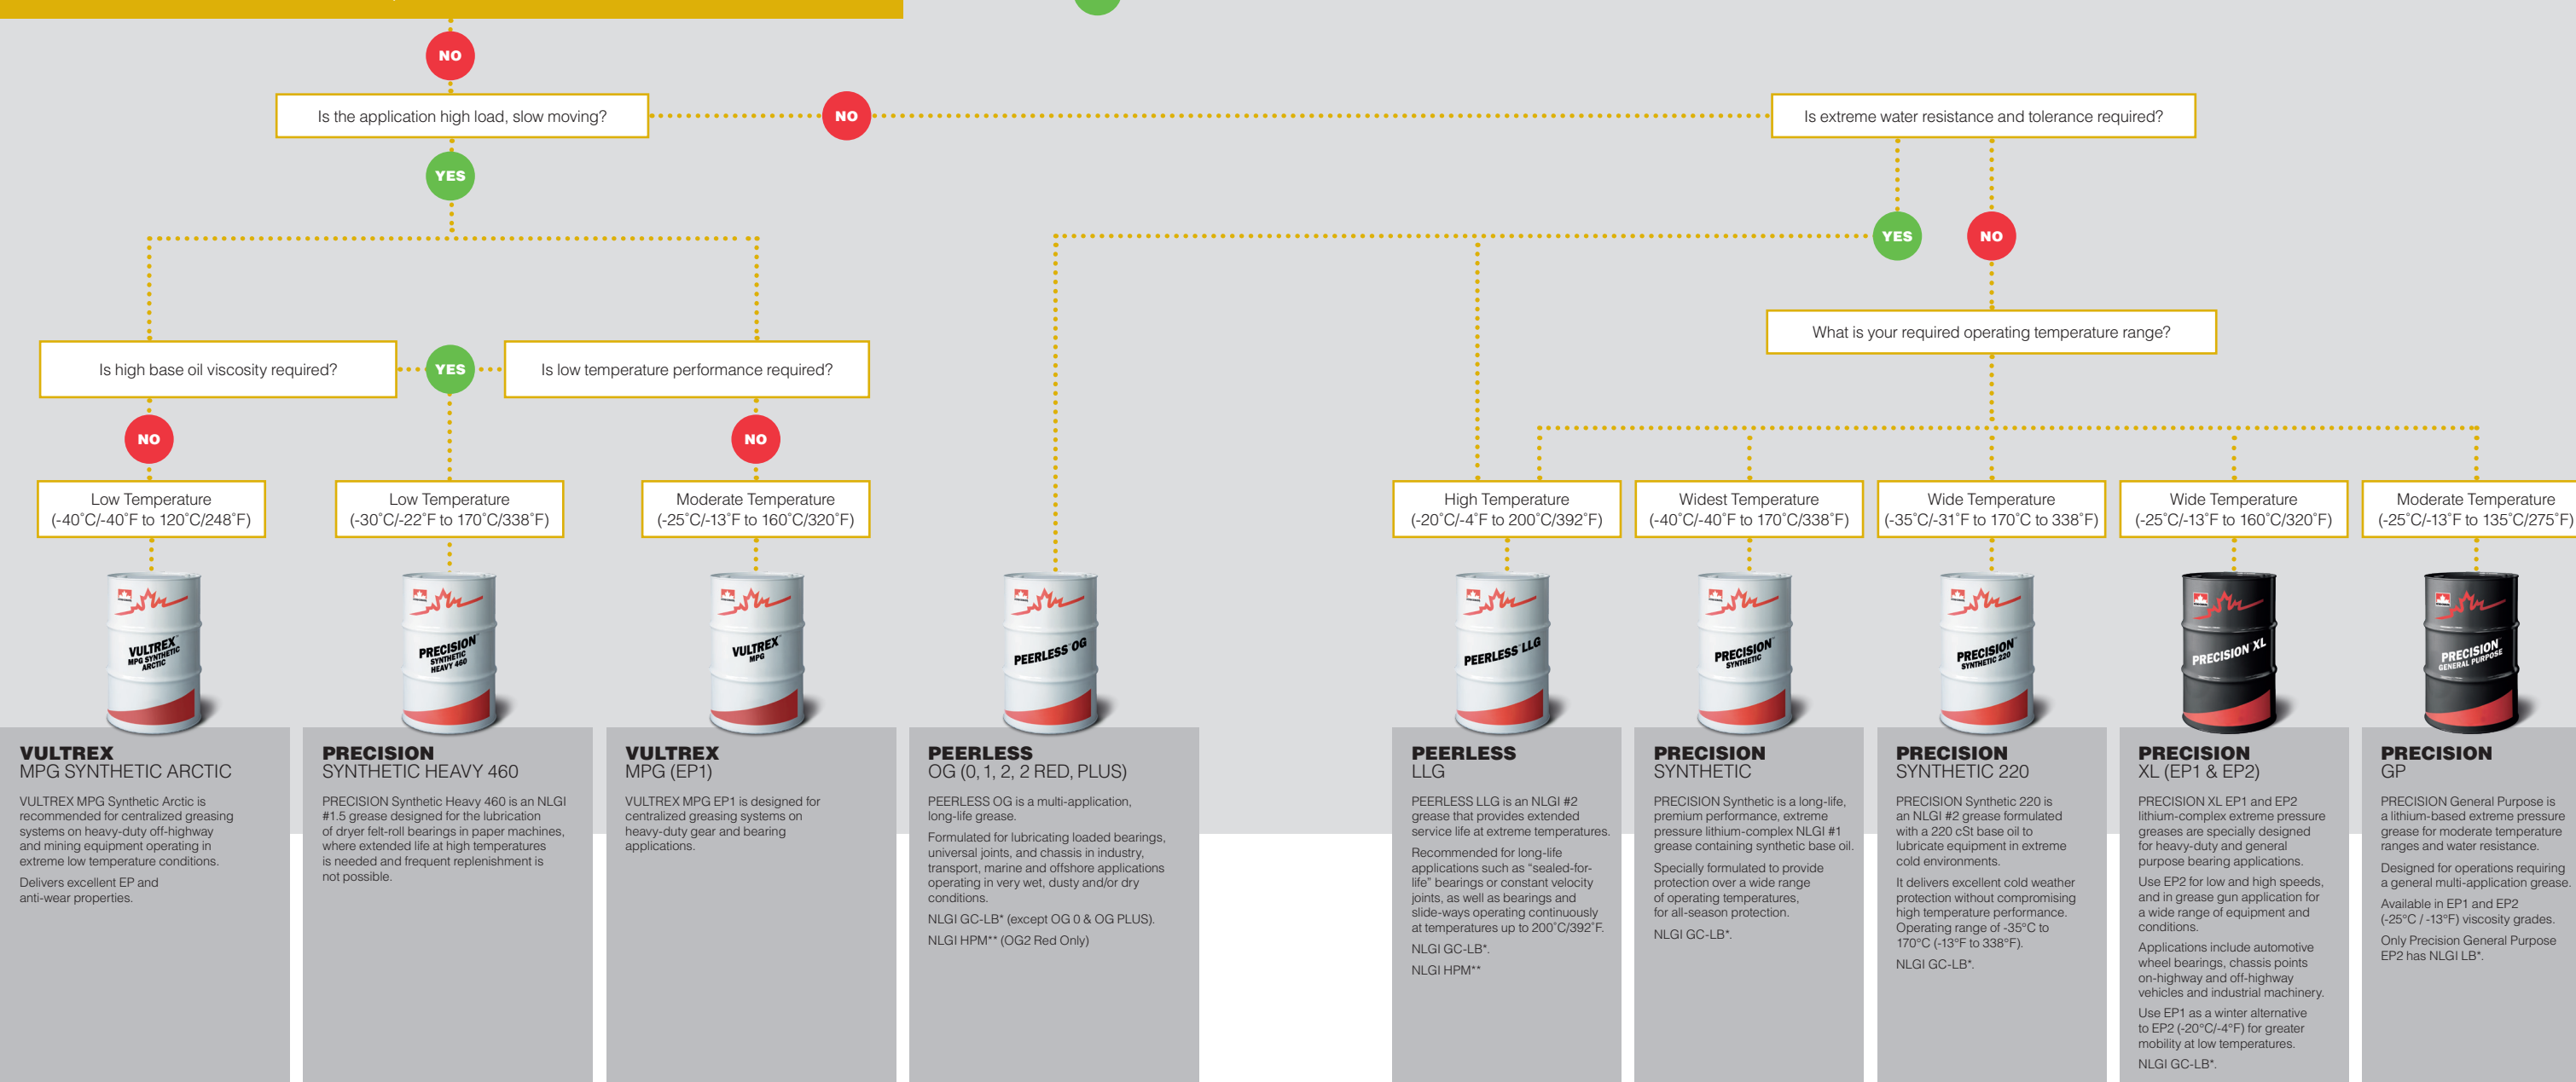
NO

Is the application high load, slow moving?

NO

Is extreme water resistance and tolerance required?

YES

YES

NO

What is your required operating temperature range?

Is high base oil viscosity required?

YES

Is low temperature performance required?

NO

NO

Low Temperature (-40°C/-40°F to 120°C/248°F)

Low Temperature (-30°C/-22°F to 170°C/338°F)

Moderate Temperature (-25°C/-13°F to 160°C/320°F)

High Temperature (-20°C/-4°F to 200°C/392°F)

Widest Temperature (-40°C/-40°F to 170°C/338°F)

Wide Temperature (-35°C/-31°F to 170°C to 338°F)

Wide Temperature (-25°C/-13°F to 160°C/320°F)

Moderate Temperature (-25°C/-13°F to 135°C/275°F)

VULTREX MPG SYNTHETIC ARCTIC

PRECISION SYNTHETIC HEAVY 460

VULTREX MPG

PEERLESS OG

PEERLESS LLG

PRECISION SYNTHETIC

PRECISION SYNTHETIC 220

PRECISION XL

PRECISION GENERAL PURPOSE

VULTREX
MPG SYNTHETIC ARCTIC

VULTREX MPG Synthetic Arctic is recommended for centralized greasing systems on heavy-duty off-highway and mining equipment operating in extreme low temperature conditions.

Delivers excellent EP and anti-wear properties.

PRECISION
SYNTHETIC HEAVY 460

PRECISION Synthetic Heavy 460 is an NLGI #1.5 grease designed for the lubrication of dryer felt-roll bearings in paper machines, where extended life at high temperatures is needed and frequent replenishment is not possible.

VULTREX
MPG (EP1)

VULTREX MPG EP1 is designed for centralized greasing systems on heavy-duty gear and bearing applications.

PEERLESS
OG (0, 1, 2, 2 RED, PLUS)

PEERLESS OG is a multi-application, long-life grease.

Formulated for lubricating loaded bearings, universal joints, and chassis in industry, transport, marine and offshore applications operating in very wet, dusty and/or dry conditions.

NLGI GC-LB* (except OG 0 & OG PLUS).

NLGI HPM** (OG2 Red Only)

PEERLESS
LLG

PEERLESS LLG is an NLGI #2 grease that provides extended service life at extreme temperatures.

Recommended for long-life applications such as "sealed-for-life" bearings or constant velocity joints, as well as bearings and slide-ways operating continuously at temperatures up to 200°C/392°F.

NLGI GC-LB*.

NLGI HPM**

PRECISION
SYNTHETIC

PRECISION Synthetic is a long-life, premium performance, extreme pressure lithium-complex NLGI #1 grease containing synthetic base oil.

Specially formulated to provide protection over a wide range of operating temperatures, for all-season protection.

NLGI GC-LB*.

PRECISION
SYNTHETIC 220

PRECISION Synthetic 220 is an NLGI #2 grease formulated with a 220 cSt base oil to lubricate equipment in extreme cold environments.

It delivers excellent cold weather protection without compromising high temperature performance. Operating range of -35°C to 170°C (-13°F to 338°F).

NLGI GC-LB*.

PRECISION
XL (EP1 & EP2)

PRECISION XL EP1 and EP2 lithium-complex extreme pressure greases are specially designed for heavy-duty and general purpose bearing applications.

Use EP2 for low and high speeds, and in grease gun application for a wide range of equipment and conditions.

Applications include automotive wheel bearings, chassis points on-highway and off-highway vehicles and industrial machinery.

Use EP1 as a winter alternative to EP2 (-20°C/-4°F) for greater mobility at low temperatures.

NLGI GC-LB*.

PRECISION
GP

PRECISION General Purpose is a lithium-based extreme pressure grease for moderate temperature ranges and water resistance.

Designed for operations requiring a general multi-application grease.

Available in EP1 and EP2 (-25°C / -13°F) viscosity grades.

Only Precision General Purpose EP2 has NLGI LB*.